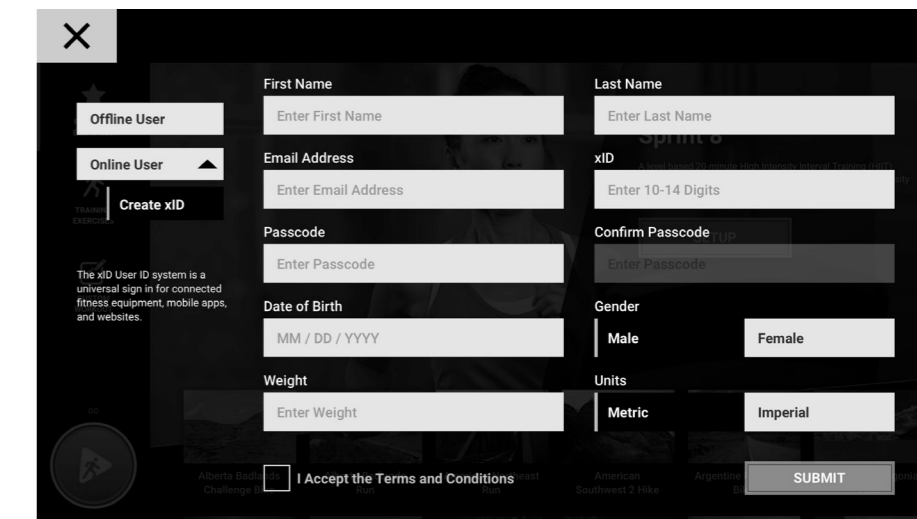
Offline User

Online User

Create xID

The xID User ID system is a universal sign in for connected fitness equipment, mobile apps, and websites.

First Name
Enter First Name

Last Name
Enter Last Name

Email Address
Enter Email Address

xID
Enter 10-14 Digits

Passcode
Enter Passcode

Confirm Passcode
Enter Passcode

Date of Birth
MM / DD / YYYY

Gender
Male
Female

Weight
Enter Weight

Units
Metric
Imperial

I Accept the Terms and Conditions

SUBMIT